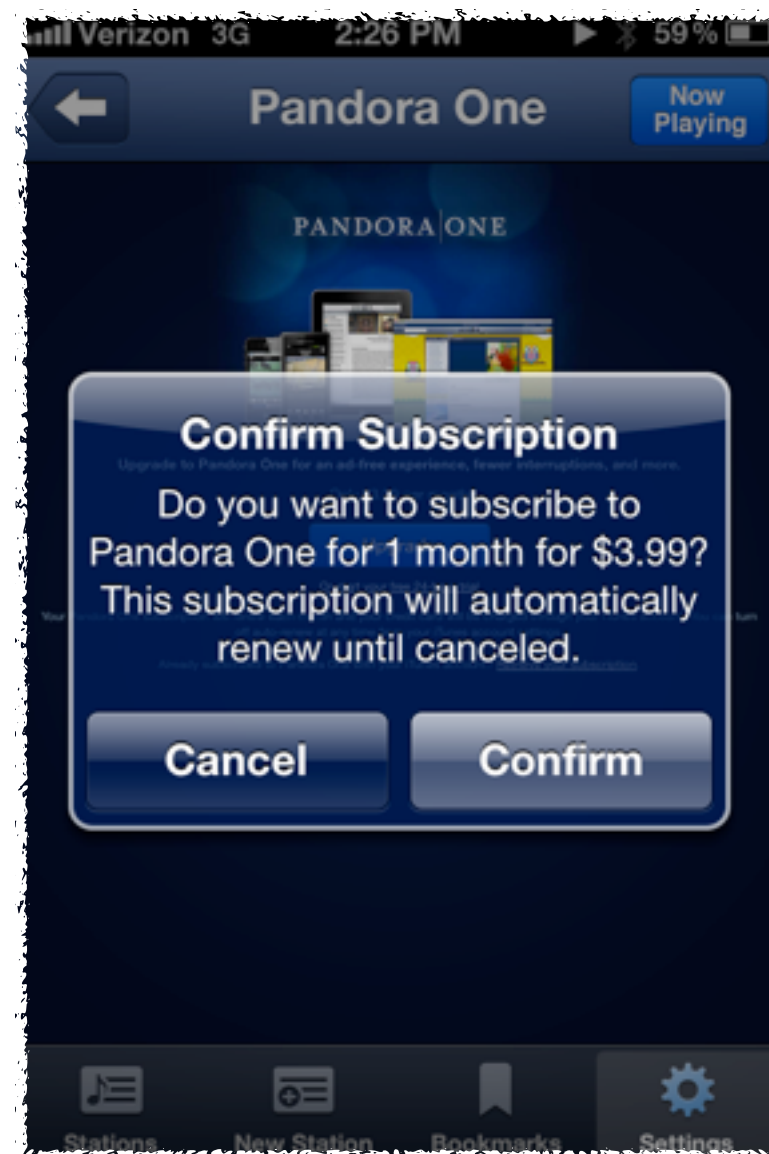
Verizon 3G 2:26 PM 59%

Pandora One

Now Playing

PANDORA ONE

Upgrade to Pandora One for an ad-free experience, fewer interruptions, and more.

Confirm Subscription

Do you want to subscribe to Pandora One for 1 month for $3.99? This subscription will automatically renew until canceled.

Cancel

Confirm

Stations

New Station

Bookmarks

Settings